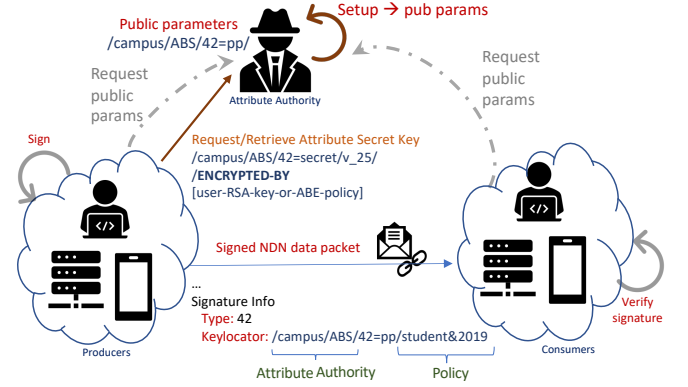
Public parameters
/campus/ABS/42=pp/

Setup → pub params

Attribute Authority

Request public params

Request public params

Sign

Request/Retrieve Attribute Secret Key
/campus/ABS/42=secret/v_25/
/ENCRYPTED-BY
[user-RSA-key-or-ABE-policy]

Signed NDN data packet

...
Signature Info
Type: 42
Keylocator: /campus/ABS/42=pp/student&2019

Producers

Consumers

Verify signature

Attribute Authority

Policy